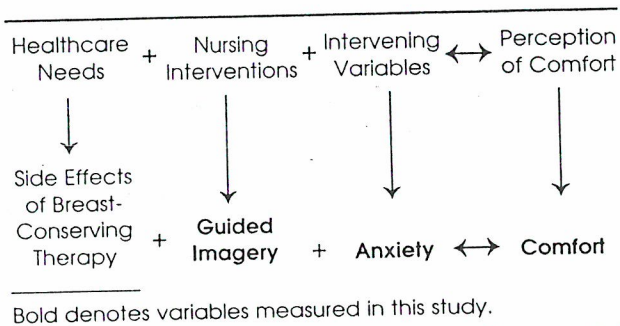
Healthcare Needs + Nursing Interventions + Intervening Variables ⟷ Perception of Comfort

Side Effects of Breast-Conserving Therapy + **Guided Imagery** + **Anxiety** ⟷ **Comfort**

Bold denotes variables measured in this study.